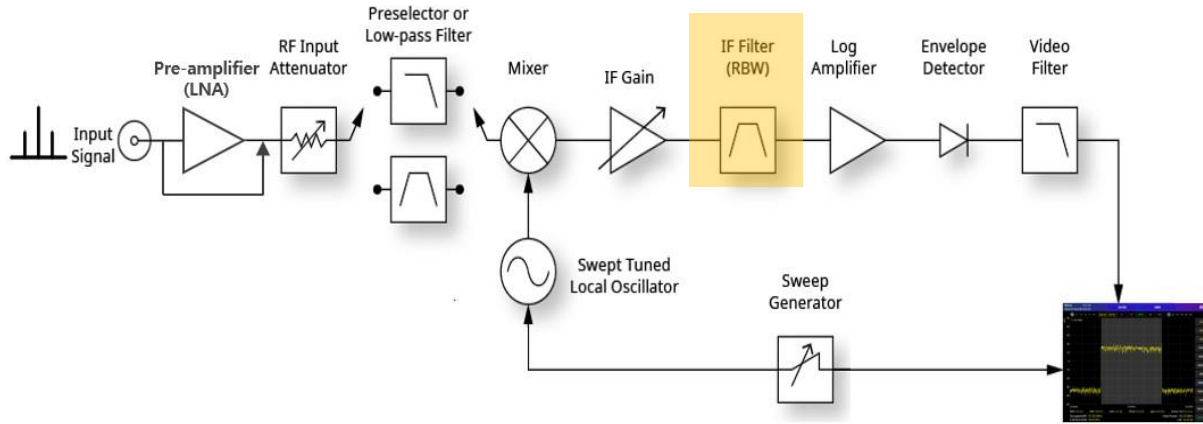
Input Signal

Pre-amplifier (LNA)

RF Input Attenuator

Preselector or Low-pass Filter

Mixer

IF Gain

IF Filter (RBW)

Log Amplifier

Envelope Detector

Video Filter

Swept Tuned Local Oscillator

Sweep Generator